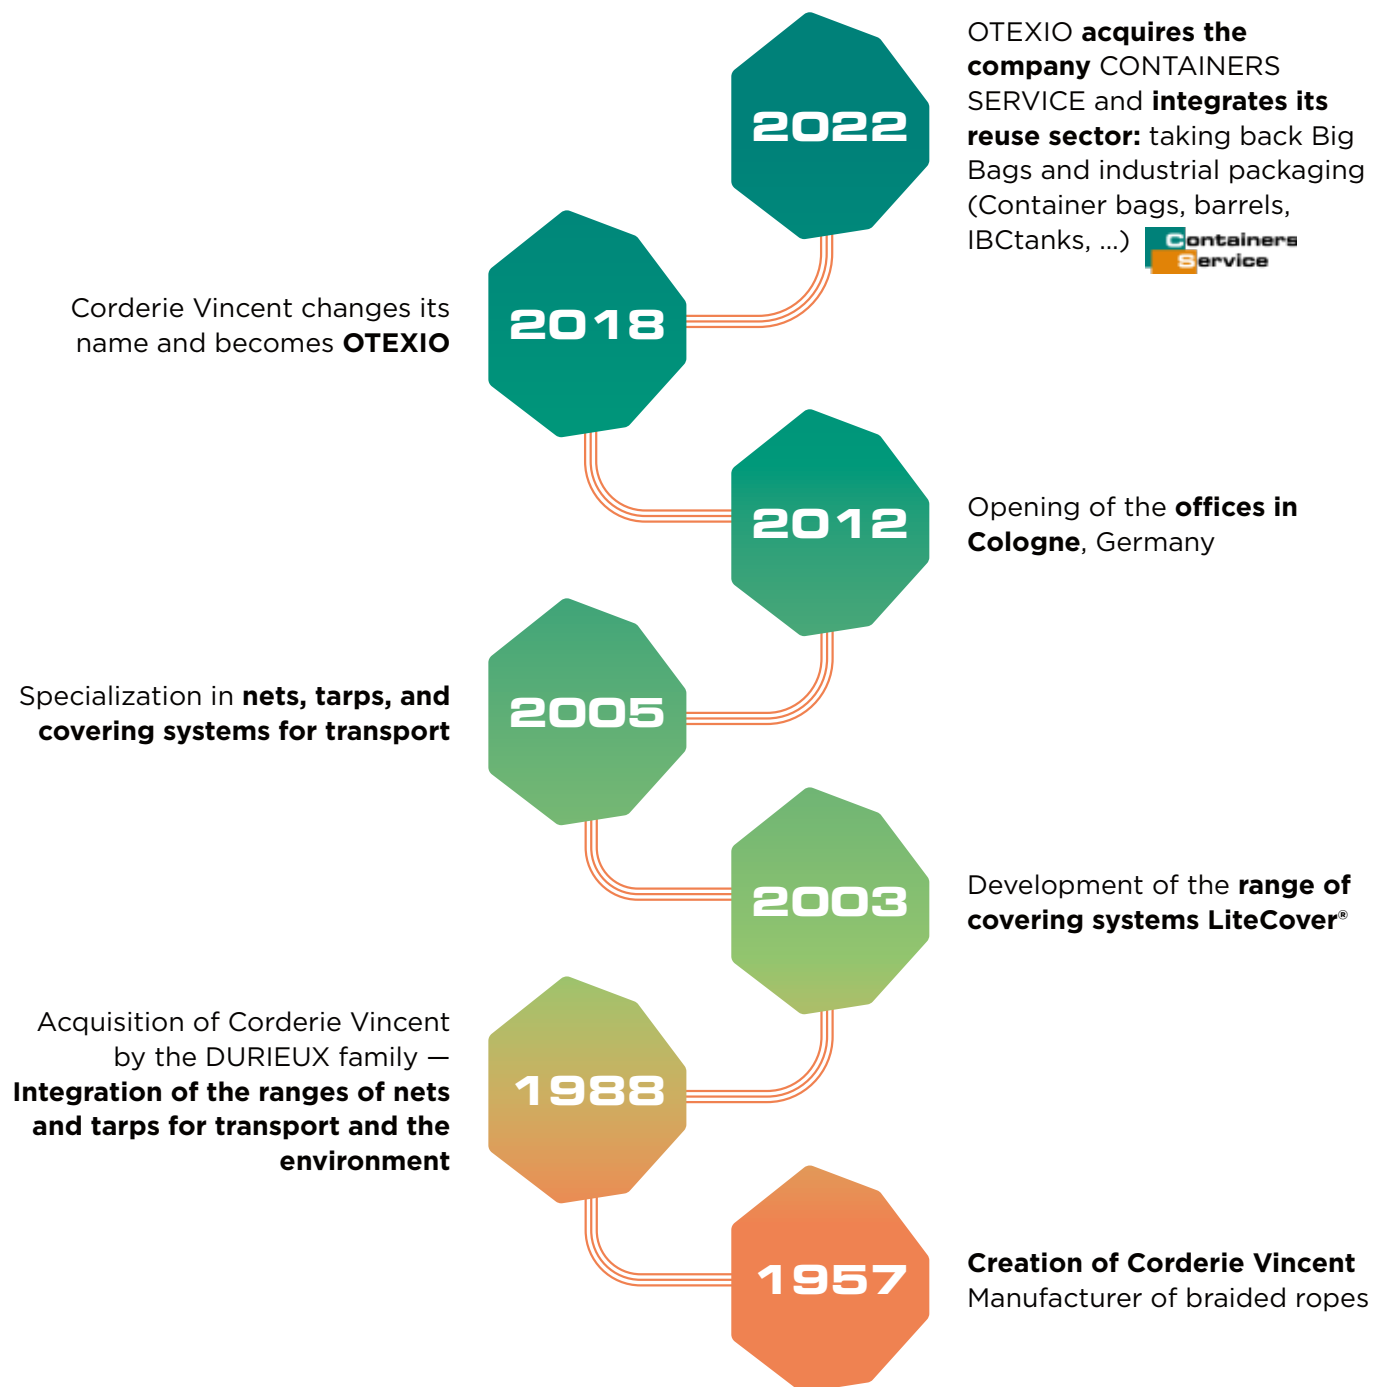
2022

OTEXIO **acquires the company** CONTAINERS SERVICE and **integrates its reuse sector:** taking back Big Bags and industrial packaging (Container bags, barrels, IBCtanks, ...)

Containers Service

2018

Corderie Vincent changes its name and becomes **OTEXIO**

2012

Opening of the **offices in Cologne**, Germany

2005

Specialization in **nets, tarps, and covering systems for transport**

2003

Development of the **range of covering systems LiteCover®**

1988

Acquisition of Corderie Vincent by the DURIEUX family — **Integration of the ranges of nets and tarps for transport and the environment**

1957

**Creation of Corderie Vincent**
Manufacturer of braided ropes